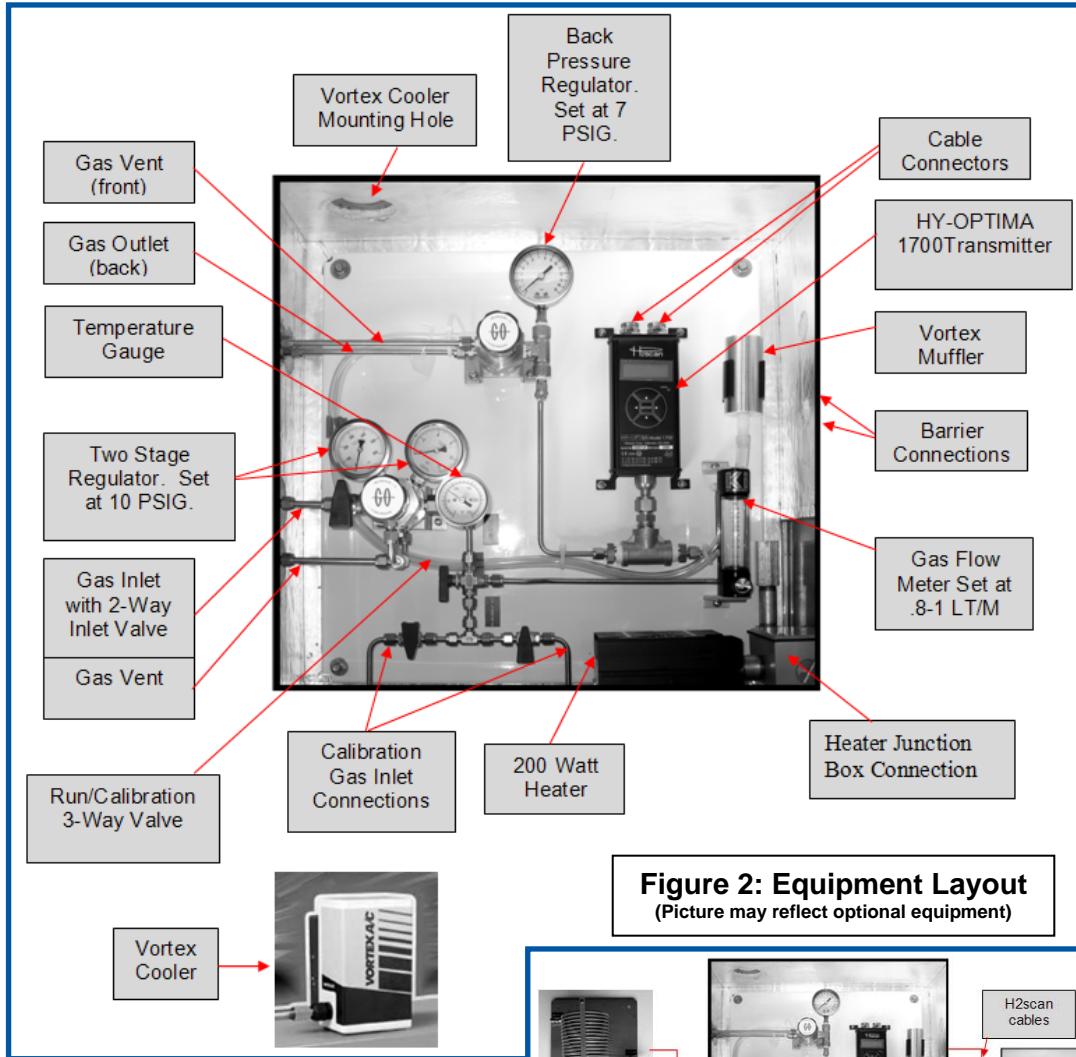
Back Pressure Regulator. Set at 7 PSIG.

Vortex Cooler Mounting Hole

Gas Vent (front)

Gas Outlet (back)

Temperature Gauge

Two Stage Regulator. Set at 10 PSIG.

Gas Inlet with 2-Way Inlet Valve

Gas Vent

Run/Calibration 3-Way Valve

Calibration Gas Inlet Connections

200 Watt Heater

Heater Junction Box Connection

Cable Connectors

HY-OPTIMA 1700Transmitter

Vortex Muffler

Barrier Connections

Gas Flow Meter Set at .8-1 LT/M

Figure 2: Equipment Layout
(Picture may reflect optional equipment)

Vortex Cooler

VORTEX A/C

H2scan cables